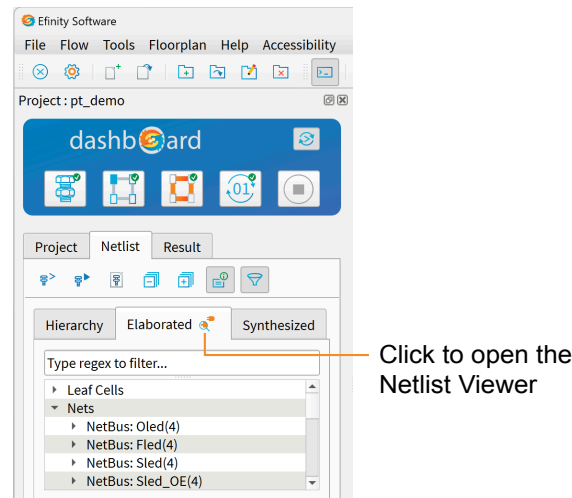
Efinity Software

File Flow Tools Floorplan Help Accessibility

Project : pt_demo

dashboard

01

Project Netlist Result

Hierarchy Elaborated Synthesized

Type regex to filter...

Leaf Cells
Nets
NetBus: Oled(4)
NetBus: Fled(4)
NetBus: Sled(4)
NetBus: Sled_OE(4)

Click to open the Netlist Viewer